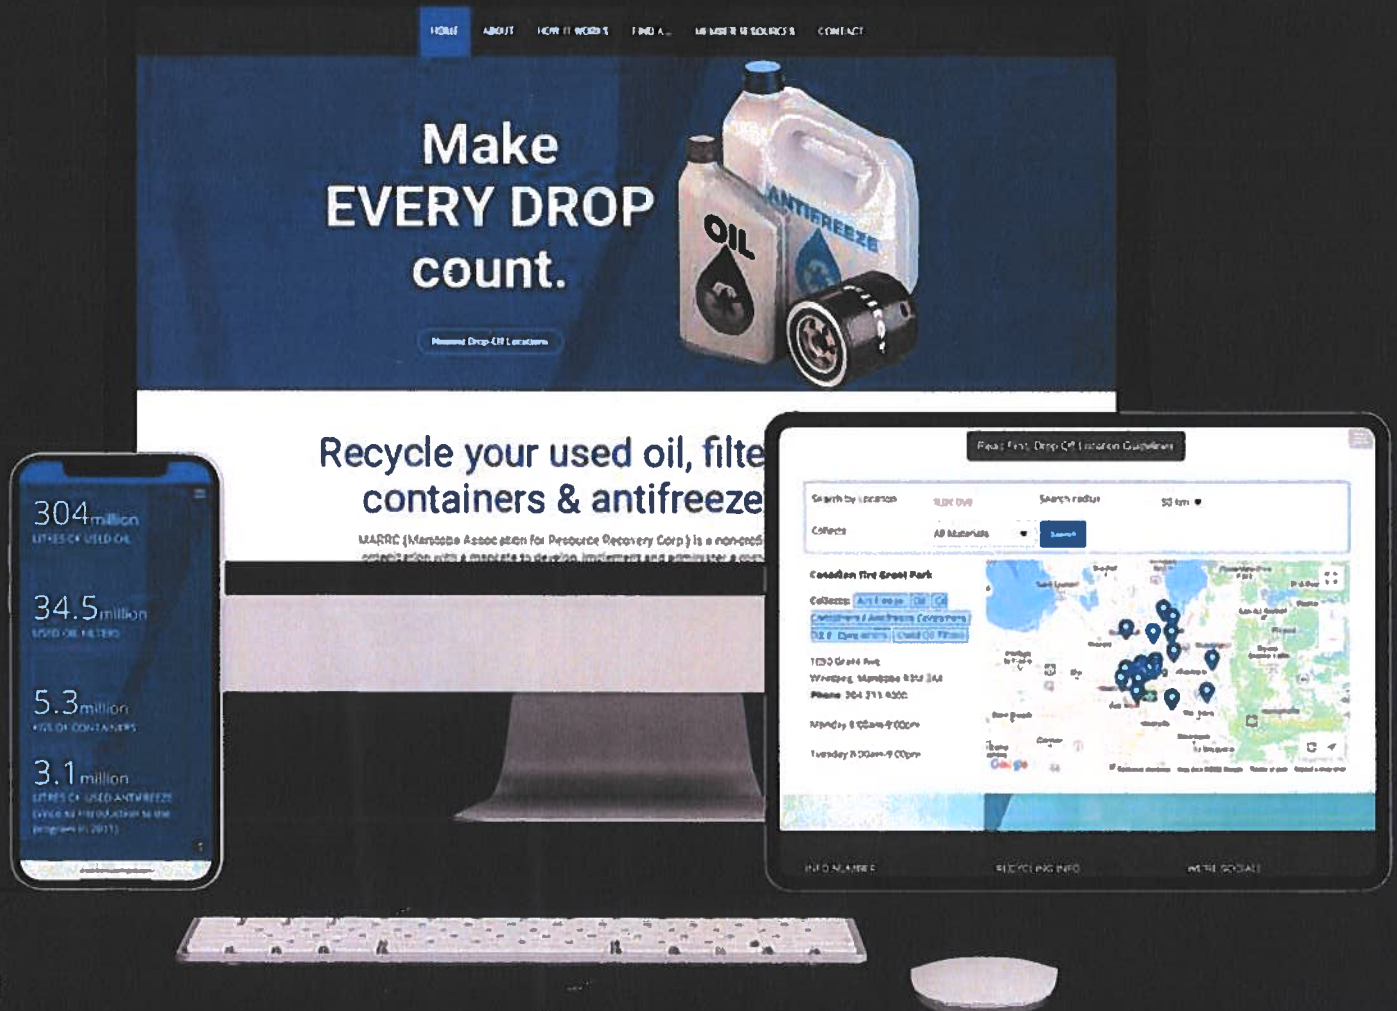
HOME ABOUT HOW IT WORKS FIND A... MEMBER RESOURCES CONTACT

Make EVERY DROP count.

Nearest Drop-Off Locations

OIL

ANTIFREEZE

Recycle your used oil, filte containers & antifreeze

MARRC (Manitoba Association for Resource Recovery Corp.) is a non-profit organization with a mandate to develop, implement and administer a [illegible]

304 million
LITRES OF USED OIL

34.5 million
USED OIL FILTERS

5.3 million
KG OF CONTAINERS

3.1 million
LITRES OF USED ANTIFREEZE
(since its introduction to the program in 2011)

Read First: Drop Off Location Guidelines

Search by Location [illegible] Search radius 50 km

Collects All Materials Search

Canadian Tire Grant Park

Collects: Antifreeze Oil Oil Containers / Antifreeze Containers DEF Containers Used Oil Filters

1120 Grant Ave
Winnipeg, Manitoba R3M 2A6
Phone 204 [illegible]

Monday 8:00am-9:00pm

Tuesday 8:00am-9:00pm

Google

INFO NUMBER RECYCLING INFO WE'RE SOCIAL